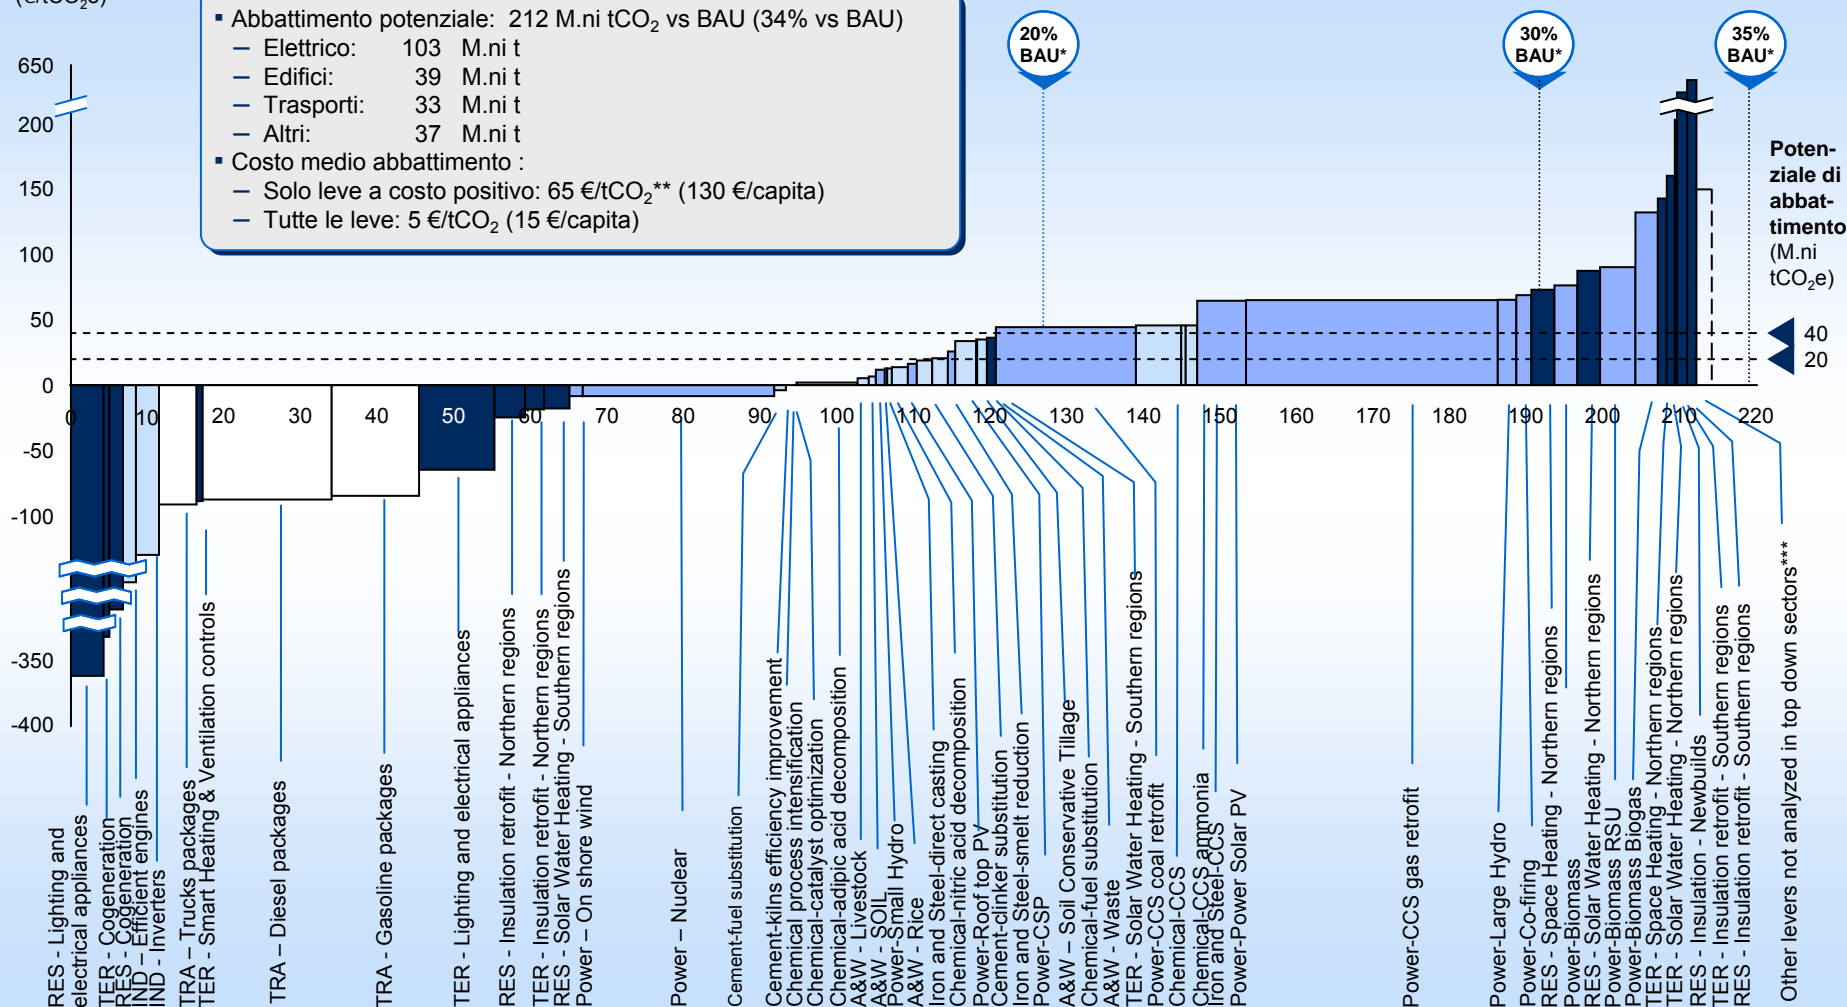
(€/tCO$_2$e)

650

200

150

100

50

0

-50

-100

-350

-400

▪ Abbattimento potenziale: 212 M.ni tCO$_2$ vs BAU (34% vs BAU)
– Elettrico: 103 M.ni t
– Edifici: 39 M.ni t
– Trasporti: 33 M.ni t
– Altri: 37 M.ni t
▪ Costo medio abbattimento :
– Solo leve a costo positivo: 65 €/tCO$_2$** (130 €/capita)
– Tutte le leve: 5 €/tCO$_2$ (15 €/capita)

20% BAU*

30% BAU*

35% BAU*

Potenziale di abbattimento (M.ni tCO$_2$e)

40

20

0 10 20 30 40 50 60 70 80 90 100 110 120 130 140 150 160 170 180 190 200 210 220

RES - Lighting and electrical appliances
TER - Cogeneration
RES - Cogeneration
IND - Efficient engines
IND - Inverters
TRA – Trucks packages
TER - Smart Heating & Ventilation controls
TRA – Diesel packages
TRA - Gasoline packages
TER - Lighting and electrical appliances
RES - Insulation retrofit - Northern regions
TER - Insulation retrofit - Northern regions
RES - Solar Water Heating - Southern regions
Power – On shore wind
Power – Nuclear
Cement-fuel substitution
Cement-kilns efficiency improvement
Chemical process intensification
Chemical-catalyst optimization
Chemical-adipic acid decomposition
A&W - Livestock
A&W - SOIL
Power-Small Hydro
A&W - Rice
Iron and Steel-direct casting
Chemical-nitric acid decomposition
Power-Roof top PV
Cement-clinker substitution
Iron and Steel-smelt reduction
Power-CSP
A&W – Soil Conservative Tillage
Chemical-fuel substitution
A&W - Waste
TER - Solar Water Heating - Southern regions
Power-CCS coal retrofit
Chemical-CCS
Chemical-CCS ammonia
Iron and Steel-CCS
Power-Power Solar PV
Power-CCS gas retrofit
Power-Large Hydro
Power-Co-firing
RES - Space Heating - Northern regions
Power-Biomass
RES - Solar Water Heating - Northern regions
Power-Biomass RSU
Power-Biomass Biogas
TER - Space Heating - Northern regions
TER - Solar Water Heating - Northern regions
RES - Insulation - Newbuilds
TER - Insulation retrofit - Southern regions
RES - Insulation retrofit - Southern regions
Other levers not analyzed in top down sectors***